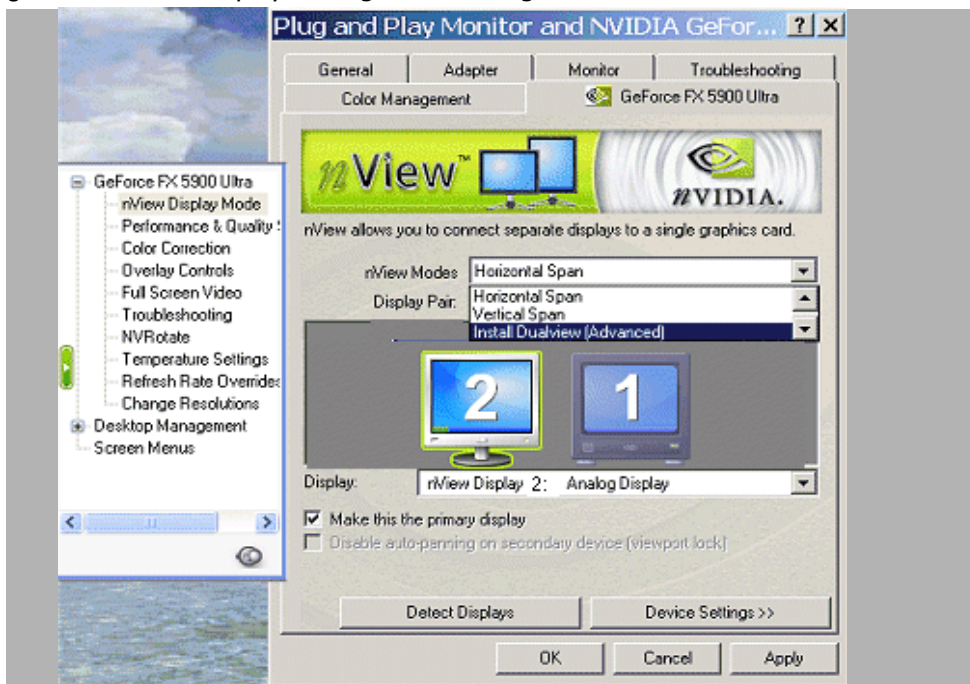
Plug and Play Monitor and NVIDIA GeFor... ? X

General | Adapter | Monitor | Troubleshooting
Color Management | GeForce FX 5900 Ultra

nView™

nVIDIA.

nView allows you to connect separate displays to a single graphics card.

nView Modes Horizontal Span
Display Pair: Horizontal Span
Vertical Span
Install Dualview (Advanced)

2
1

Display: nView Display 2: Analog Display

Make this the primary display
Disable auto-panning on secondary device (viewport lock)

Detect Displays
Device Settings >>

OK
Cancel
Apply

GeForce FX 5900 Ultra
nView Display Mode
Performance & Quality S
Color Correction
Overlay Controls
Full Screen Video
Troubleshooting
NVRotate
Temperature Settings
Refresh Rate Overrides
Change Resolutions
Desktop Management
Screen Menus